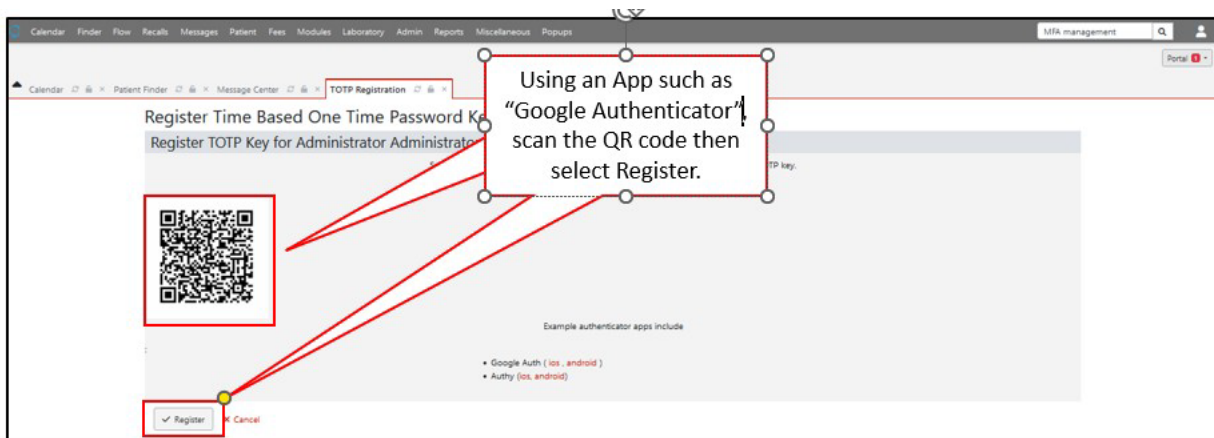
Calendar Finder Flow Recalls Messages Patient Fees Modules Laboratory Admin Reports Miscellaneous Popups

MFA management

Portal

Calendar Patient Finder Message Center TOTP Registration

Register Time Based One Time Password Ke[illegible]

Register TOTP Key for Administrator Administrato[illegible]

Using an App such as "Google Authenticator", scan the QR code then select Register.

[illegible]TP key.

Example authenticator apps include

• Google Auth ( ios , android )
• Authy (ios, android)

Register ✕ Cancel